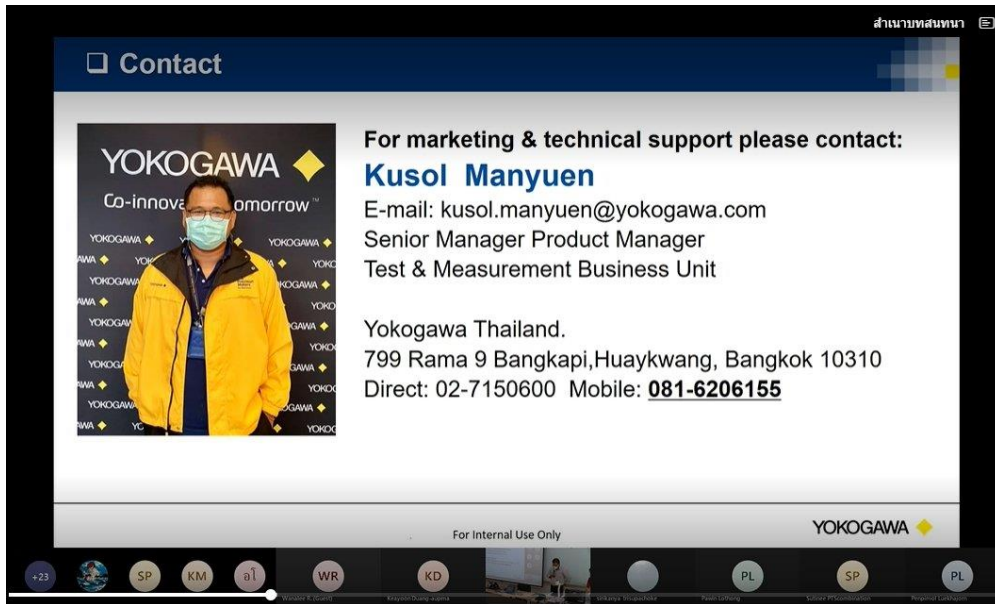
สำเนาบทสนทนา

❑ Contact

YOKOGAWA
Co-innova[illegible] omorrow

For marketing & technical support please contact:
Kusol Manyuen
E-mail: kusol.manyuen@yokogawa.com
Senior Manager Product Manager
Test & Measurement Business Unit

Yokogawa Thailand.
799 Rama 9 Bangkapi,Huaykwang, Bangkok 10310
Direct: 02-7150600 Mobile: 081-6206155

For Internal Use Only

YOKOGAWA

+23 SP KM อไ WR KD PL SP PL